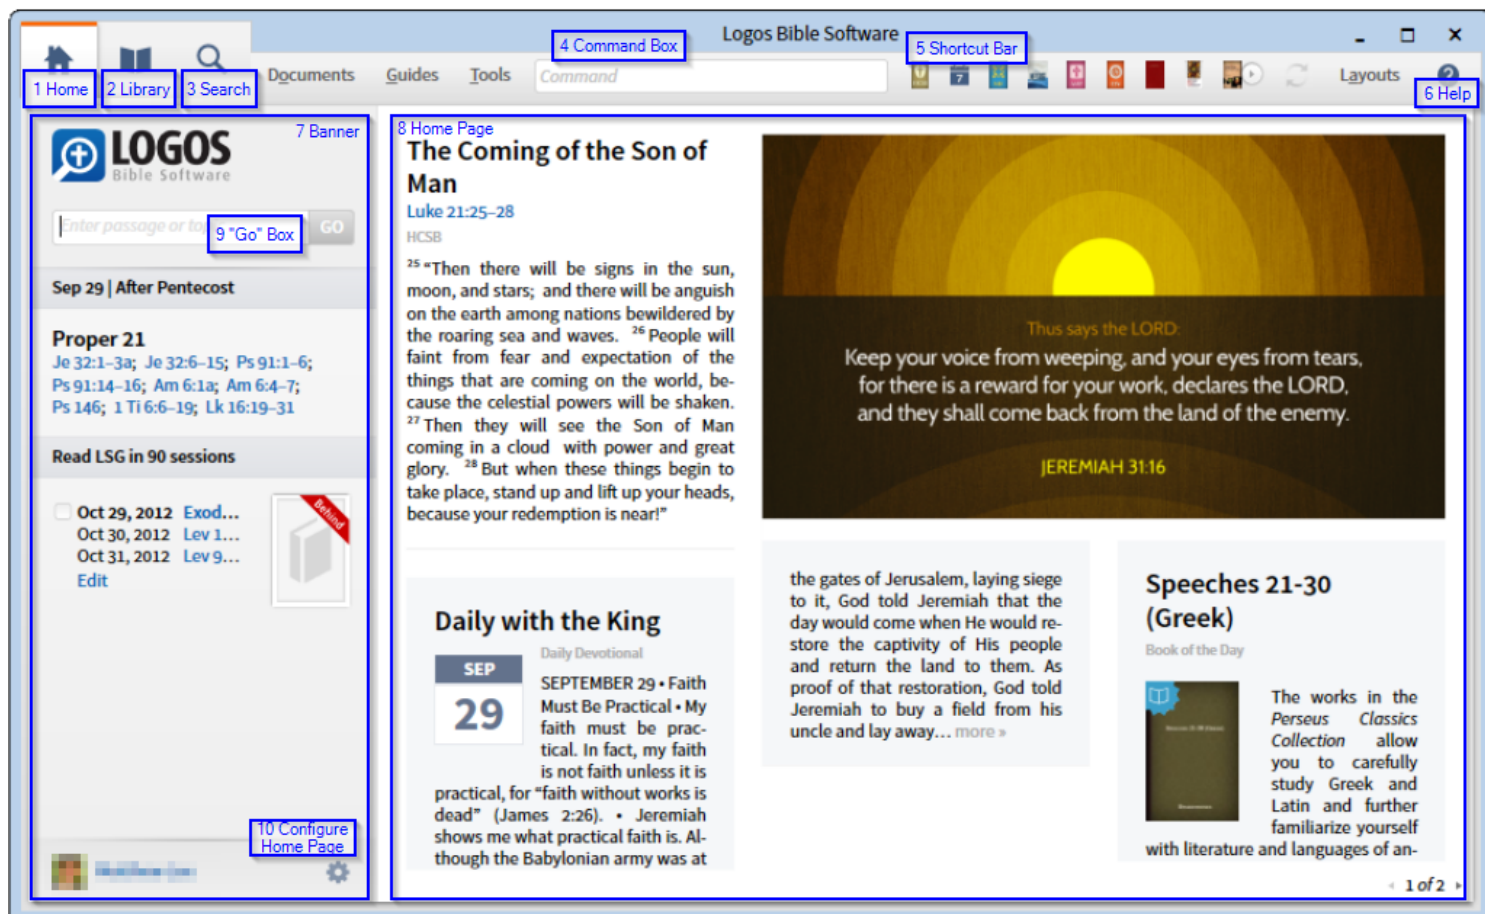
Logos Bible Software

1 Home 2 Library 3 Search Documents Guides Tools 4 Command Box Command 5 Shortcut Bar Layouts 6 Help

LOGOS Bible Software 7 Banner

Enter passage or to 9 "Go" Box GO

Sep 29 | After Pentecost

Proper 21
Je 32:1–3a; Je 32:6–15; Ps 91:1–6; Ps 91:14–16; Am 6:1a; Am 6:4–7; Ps 146; 1 Ti 6:6–19; Lk 16:19–31

Read LSG in 90 sessions

Oct 29, 2012 Exod…
Oct 30, 2012 Lev 1…
Oct 31, 2012 Lev 9…
Edit

Behind

10 Configure Home Page

8 Home Page

The Coming of the Son of Man
Luke 21:25–28
HCSB

$^{25}$ "Then there will be signs in the sun, moon, and stars; and there will be anguish on the earth among nations bewildered by the roaring sea and waves. $^{26}$ People will faint from fear and expectation of the things that are coming on the world, because the celestial powers will be shaken. $^{27}$ Then they will see the Son of Man coming in a cloud with power and great glory. $^{28}$ But when these things begin to take place, stand up and lift up your heads, because your redemption is near!"

Thus says the LORD:
Keep your voice from weeping, and your eyes from tears, for there is a reward for your work, declares the LORD, and they shall come back from the land of the enemy.
JEREMIAH 31:16

Daily with the King
Daily Devotional
SEP
29
SEPTEMBER 29 • Faith Must Be Practical • My faith must be practical. In fact, my faith is not faith unless it is practical, for "faith without works is dead" (James 2:26). • Jeremiah shows me what practical faith is. Although the Babylonian army was at

the gates of Jerusalem, laying siege to it, God told Jeremiah that the day would come when He would restore the captivity of His people and return the land to them. As proof of that restoration, God told Jeremiah to buy a field from his uncle and lay away… more »

Speeches 21-30 (Greek)
Book of the Day
The works in the Perseus Classics Collection allow you to carefully study Greek and Latin and further familiarize yourself with literature and languages of an-

1 of 2